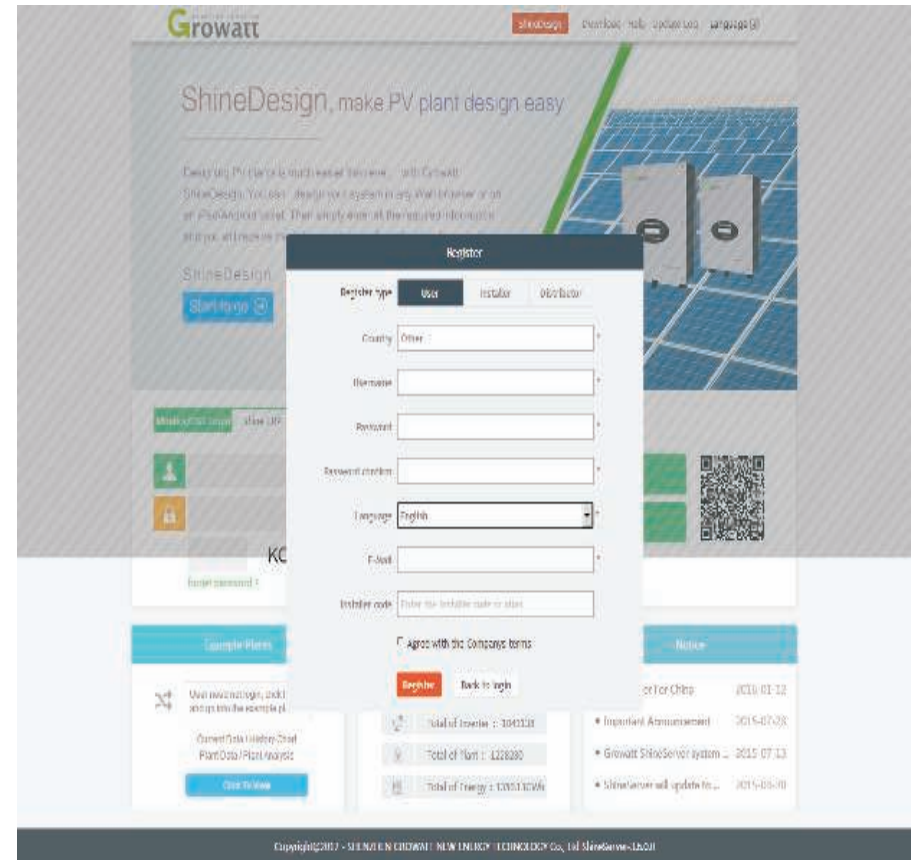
Growatt

ShineDesign Download Help Update Log Language

ShineDesign, make PV plant design easy

Designing PV plant is much easier than ever with Growatt ShineDesign. You can design your system in any Web browser or on an iPad/Android tablet. Then simply enter all the required information and you will receive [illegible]

ShineDesign

Start to use

Register

Register type User Installer Distributor

Country Other *

Username *

Password *

Password confirm *

Language English *

E-Mail *

Installer code Enter the installer code or alias

Agree with the Company's terms

Register Back to login

KC

Forget password ?

Example Plants

User new and login, click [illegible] and sign into the example pl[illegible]

Current Data / History Chart
Plant Data / Plant Analysis

Click To View

Total of Inverter : 3041118

Total of Plant : 1228280

Total of Energy : 13551.1GWh

Notice

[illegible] for China 2016-01-12

Important Announcement 2015-07-28

Growatt ShineServer system ... 2015-07-13

ShineServer will update to ... 2015-06-30

Copyright©2017 - SHENZHEN GROWATT NEW ENERGY TECHNOLOGY Co., Ltd ShineServer-3.6.0.0